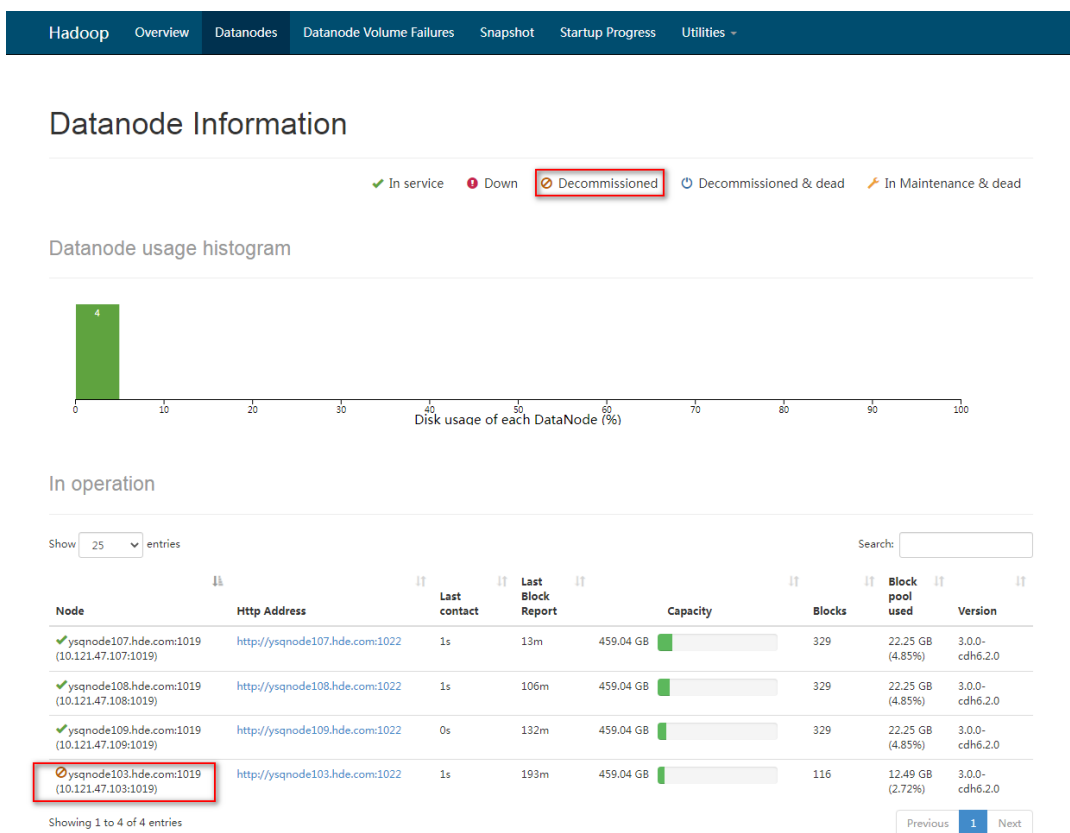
Hadoop Overview Datanodes Datanode Volume Failures Snapshot Startup Progress Utilities

Datanode Information

In service Down Decommissioned Decommissioned & dead In Maintenance & dead

Datanode usage histogram

4

0 10 20 30 40 50 60 70 80 90 100
Disk usage of each DataNode (%)

In operation

Show 25 entries

Search:

| Node | Http Address | Last contact | Last Block Report | Capacity | Blocks | Block pool used | Version |
|---|---|---|---|---|---|---|---|
| ysqnode107.hde.com:1019 (10.121.47.107:1019) | http://ysqnode107.hde.com:1022 | 1s | 13m | 459.04 GB | 329 | 22.25 GB (4.85%) | 3.0.0-cdh6.2.0 |
| ysqnode108.hde.com:1019 (10.121.47.108:1019) | http://ysqnode108.hde.com:1022 | 1s | 106m | 459.04 GB | 329 | 22.25 GB (4.85%) | 3.0.0-cdh6.2.0 |
| ysqnode109.hde.com:1019 (10.121.47.109:1019) | http://ysqnode109.hde.com:1022 | 0s | 132m | 459.04 GB | 329 | 22.25 GB (4.85%) | 3.0.0-cdh6.2.0 |
| ysqnode103.hde.com:1019 (10.121.47.103:1019) | http://ysqnode103.hde.com:1022 | 1s | 193m | 459.04 GB | 116 | 12.49 GB (2.72%) | 3.0.0-cdh6.2.0 |

Showing 1 to 4 of 4 entries

Previous 1 Next